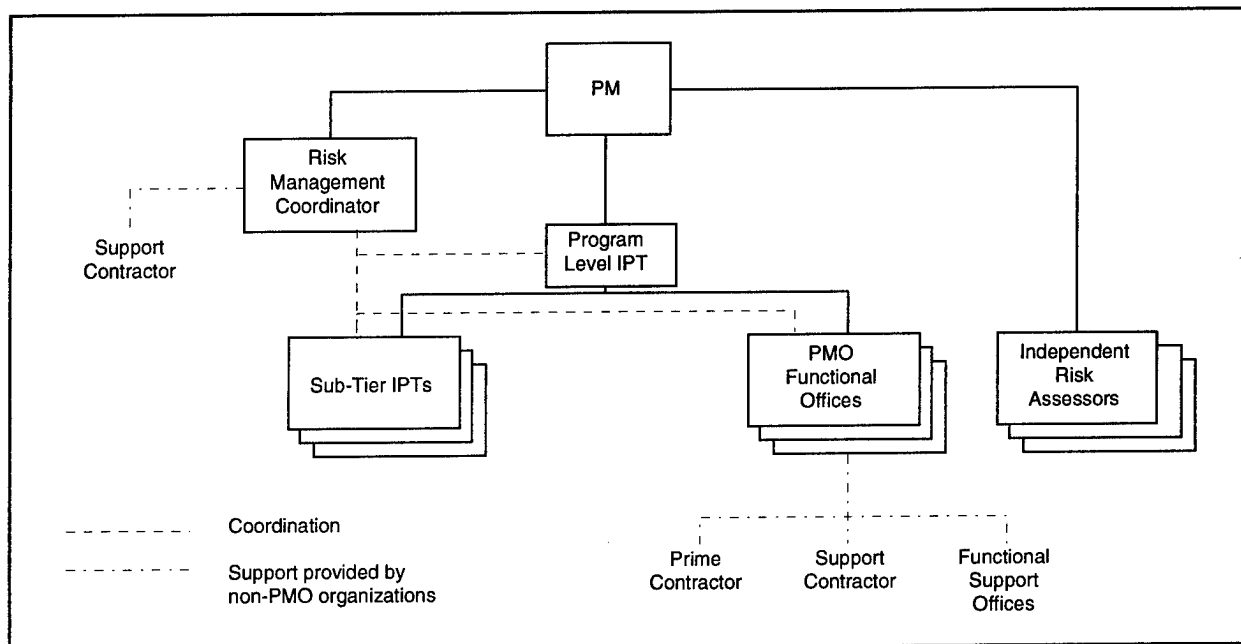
PM

Risk Management Coordinator

Support Contractor

Program Level IPT

Sub-Tier IPTs

PMO Functional Offices

Independent Risk Assessors

Coordination

Support provided by non-PMO organizations

Prime Contractor

Support Contractor

Functional Support Offices